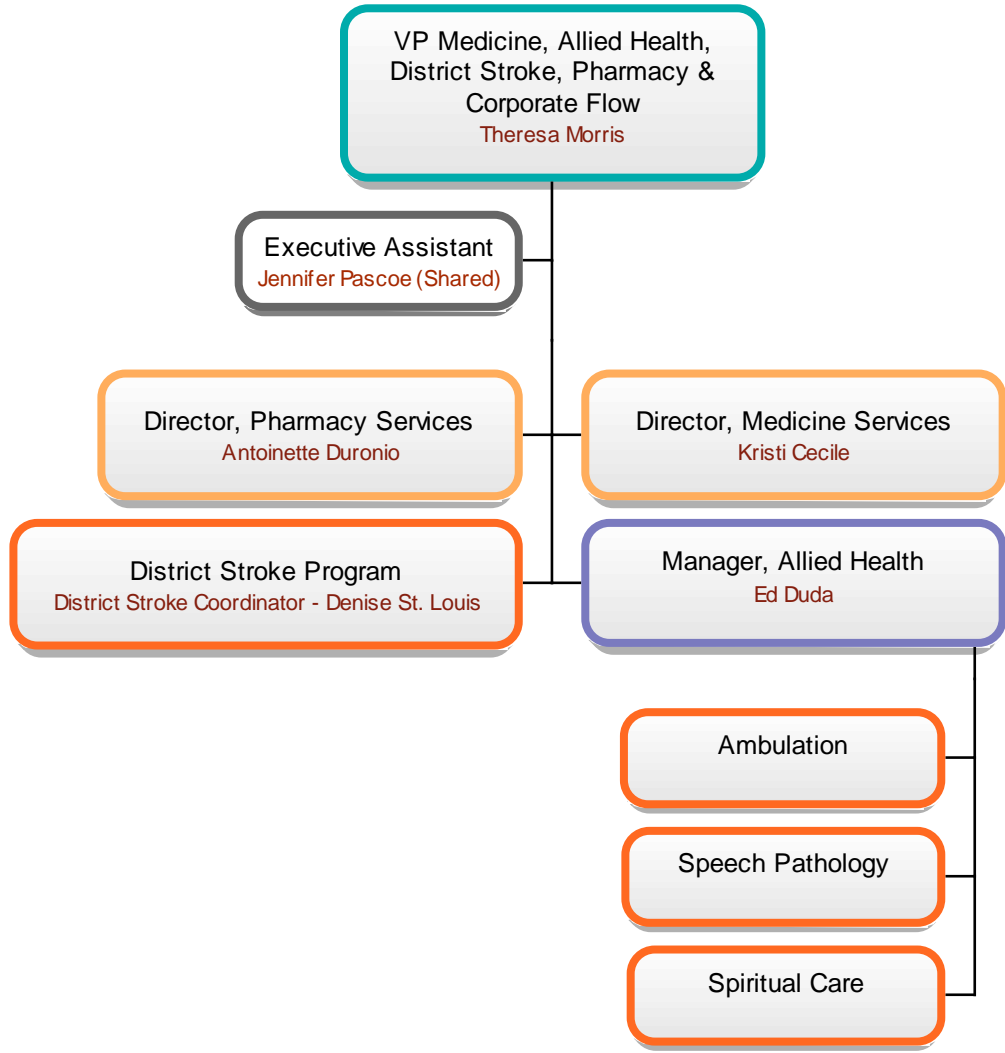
VP Medicine, Allied Health, District Stroke, Pharmacy & Corporate Flow
Theresa Morris

Executive Assistant
Jennifer Pascoe (Shared)

Director, Pharmacy Services
Antoinette Duronio

Director, Medicine Services
Kristi Cecile

District Stroke Program
District Stroke Coordinator - Denise St. Louis

Manager, Allied Health
Ed Duda

Ambulation

Speech Pathology

Spiritual Care